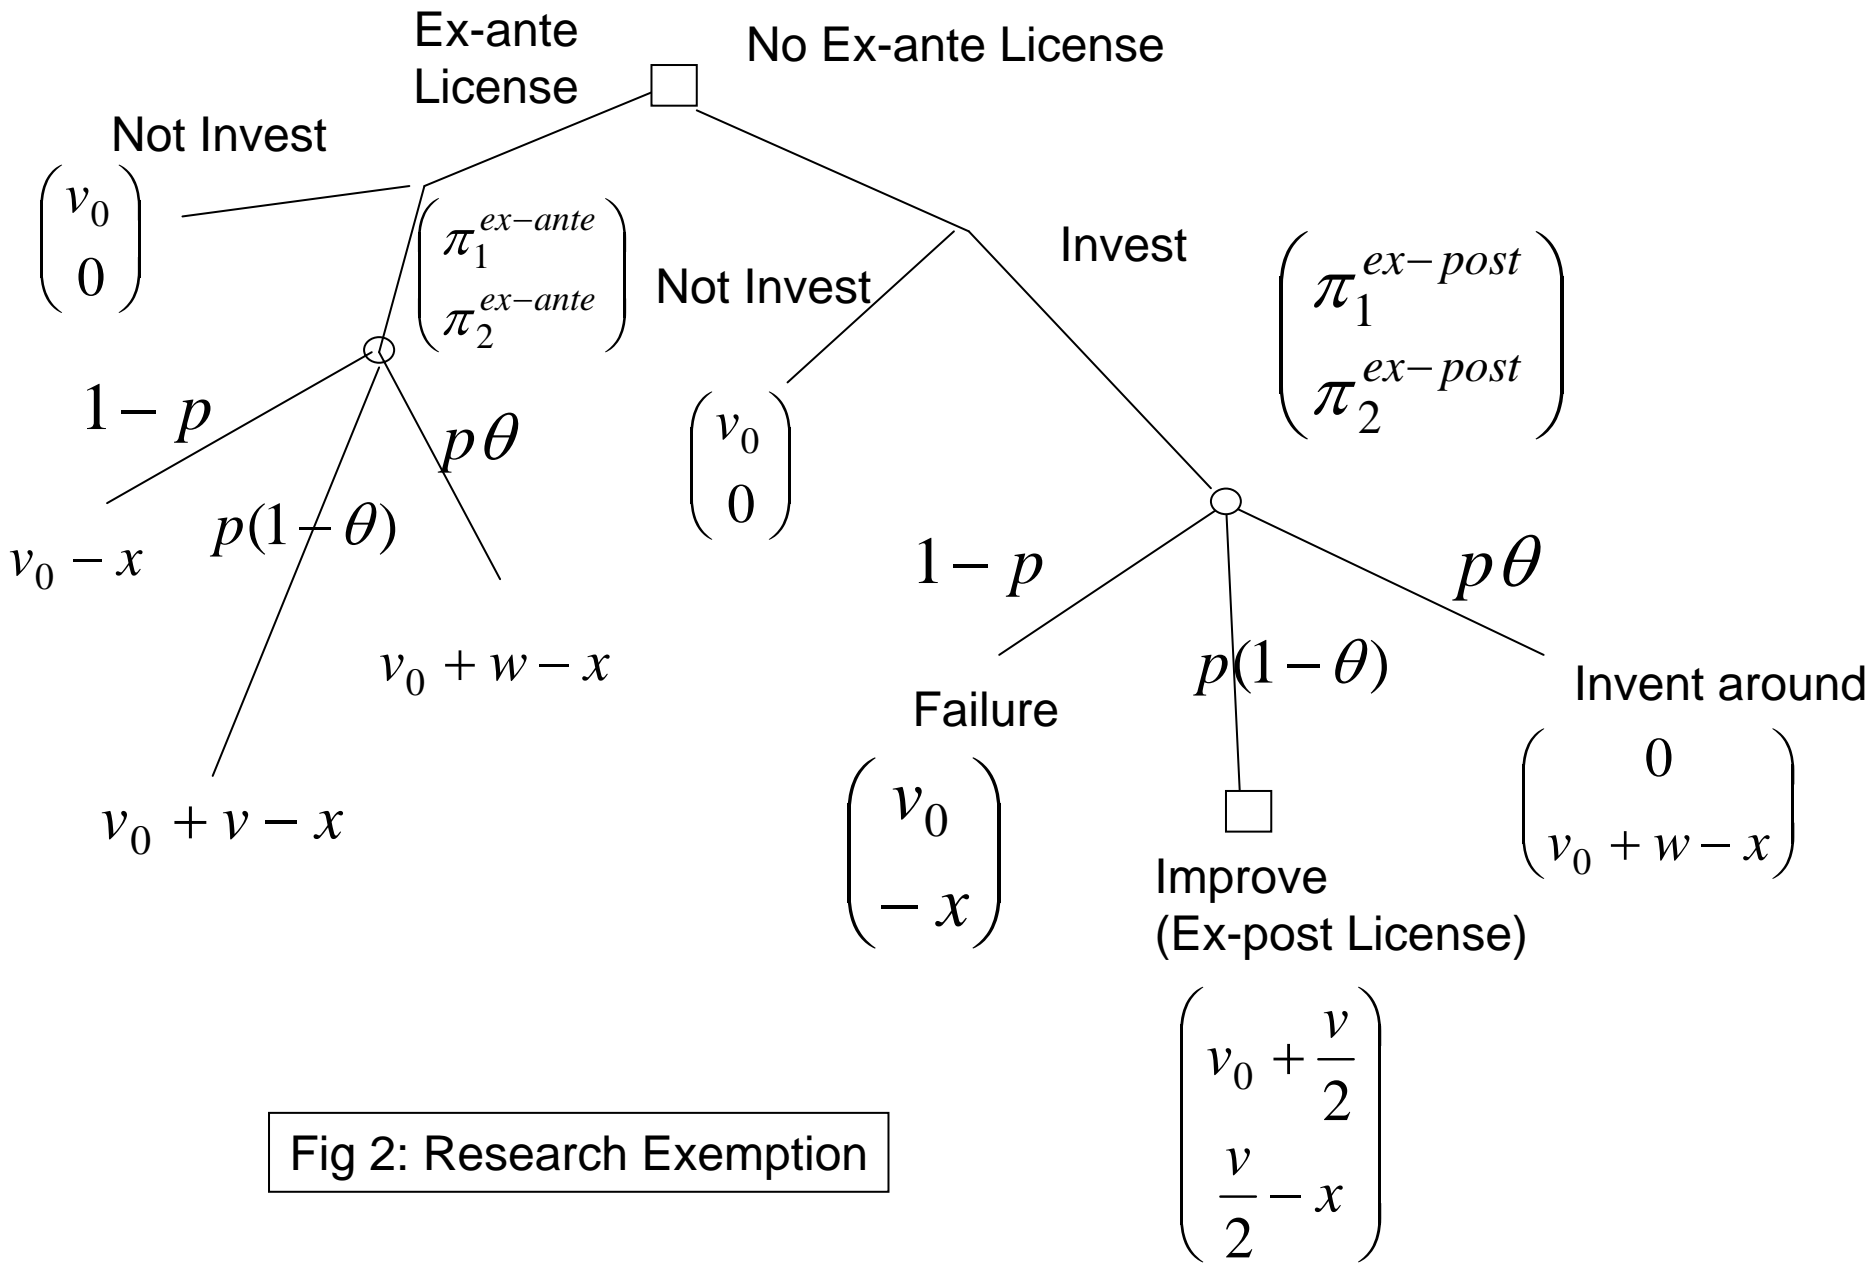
Ex-ante License

No Ex-ante License

Not Invest

$\begin{pmatrix} v_0 \\ 0 \end{pmatrix}$

$\begin{pmatrix} \pi_1^{ex-ante} \\ \pi_2^{ex-ante} \end{pmatrix}$

Not Invest

Invest

$\begin{pmatrix} \pi_1^{ex-post} \\ \pi_2^{ex-post} \end{pmatrix}$

$1-p$

$p\theta$

$\begin{pmatrix} v_0 \\ 0 \end{pmatrix}$

$p(1-\theta)$

$v_0 - x$

$v_0 + w - x$

$v_0 + v - x$

$1-p$

$p\theta$

$p(1-\theta)$

Failure

Invent around

$\begin{pmatrix} v_0 \\ -x \end{pmatrix}$

$\begin{pmatrix} 0 \\ v_0 + w - x \end{pmatrix}$

Improve (Ex-post License)

$\begin{pmatrix} v_0 + \frac{v}{2} \\ \frac{v}{2} - x \end{pmatrix}$

Fig 2: Research Exemption